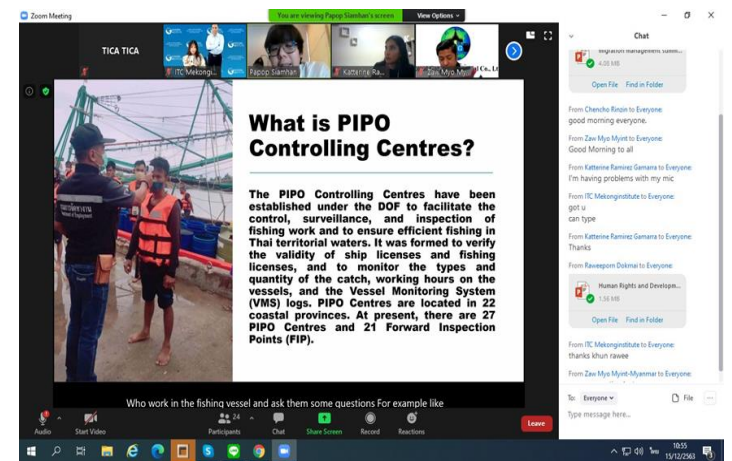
Zoom Meeting

You are viewing Papop Siamhan's screen

View Options

TICA TICA

ITC Mekongi...

Papop Siamhan

Katterine Ra...

Zaw Myo Myint

What is PIPO Controlling Centres?

The PIPO Controlling Centres have been established under the DOF to facilitate the control, surveillance, and inspection of fishing work and to ensure efficient fishing in Thai territorial waters. It was formed to verify the validity of ship licenses and fishing licenses, and to monitor the types and quantity of the catch, working hours on the vessels, and the Vessel Monitoring System (VMS) logs. PIPO Centres are located in 22 coastal provinces. At present, there are 27 PIPO Centres and 21 Forward Inspection Points (FIP).

Who work in the fishing vessel and ask them some questions For example like

Audio

Start Video

24

Participants

Chat

Share Screen

Record

Reactions

Leave

Chat

Migration management subm...

4.08 MB

Open File

Find in Folder

From Chencho Rinzin to Everyone:
good morning everyone.

From Zaw Myo Myint to Everyone:
Good Morning to all

From Katterine Ramirez Gamarra to Everyone:
I'm having problems with my mic

From ITC Mekonginstitute to Everyone:
got u
can type

From Katterine Ramirez Gamarra to Everyone:
Thanks

From Raweeporn Dokmai to Everyone:

Human Rights and Developm...

1.56 MB

Open File

Find in Folder

From ITC Mekonginstitute to Everyone:
thanks khun rawee

From Zaw Myo Myint-Myanmar to Everyone:

To: Everyone

File

Type message here...

10:55
15/12/2563